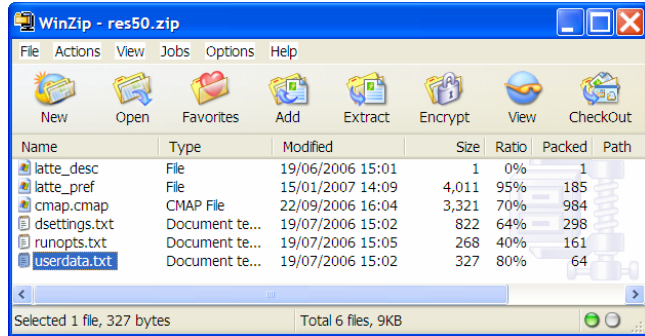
WinZip - res50.zip

File Actions View Jobs Options Help

New Open Favorites Add Extract Encrypt View CheckOut

| Name | Type | Modified | Size | Ratio | Packed | Path |
|---|---|---|---|---|---|---|
| latte_desc | File | 19/06/2006 15:01 | 1 | 0% | 1 | |
| latte_pref | File | 15/01/2007 14:09 | 4,011 | 95% | 185 | |
| cmap.cmap | CMAP File | 22/09/2006 16:04 | 3,321 | 70% | 984 | |
| dsettings.txt | Document te... | 19/07/2006 15:02 | 822 | 64% | 298 | |
| runopts.txt | Document te... | 19/07/2006 15:05 | 268 | 40% | 161 | |
| userdata.txt | Document te... | 19/07/2006 15:02 | 327 | 80% | 64 | |

Selected 1 file, 327 bytes Total 6 files, 9KB